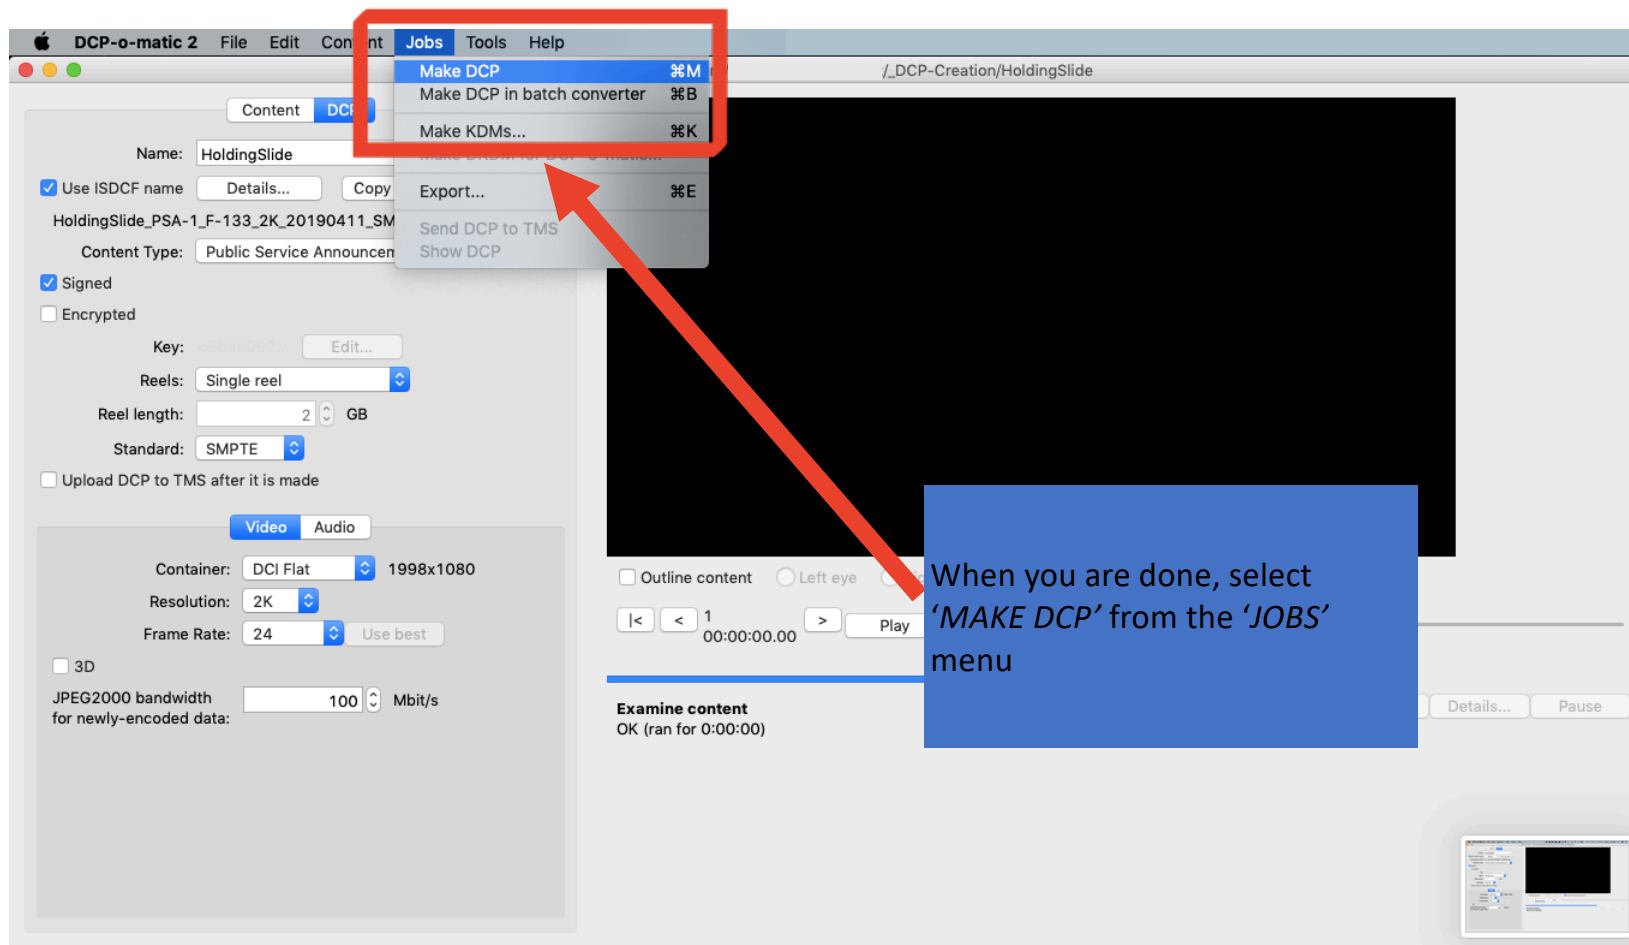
DCP-o-matic 2 File Edit Con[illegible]nt Jobs Tools Help

Make DCP ⌘M
Make DCP in batch converter ⌘B
Make KDMs... ⌘K
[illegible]
Export... ⌘E
Send DCP to TMS
Show DCP

/_DCP-Creation/HoldingSlide

Content DC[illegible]

Name: HoldingSlide
Use ISDCF name Details... Copy
HoldingSlide_PSA-1_F-133_2K_20190411_SM
Content Type: Public Service Announcem
Signed
Encrypted
Key: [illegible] Edit...
Reels: Single reel
Reel length: 2 GB
Standard: SMPTE
Upload DCP to TMS after it is made

Video Audio

Container: DCI Flat 1998x1080
Resolution: 2K
Frame Rate: 24 Use best
3D
JPEG2000 bandwidth for newly-encoded data: 100 Mbit/s

Outline content Left eye
|< < 1 00:00:00.00 > Play

Examine content
OK (ran for 0:00:00)

Details... Pause

When you are done, select ‘MAKE DCP’ from the ‘JOBS’ menu